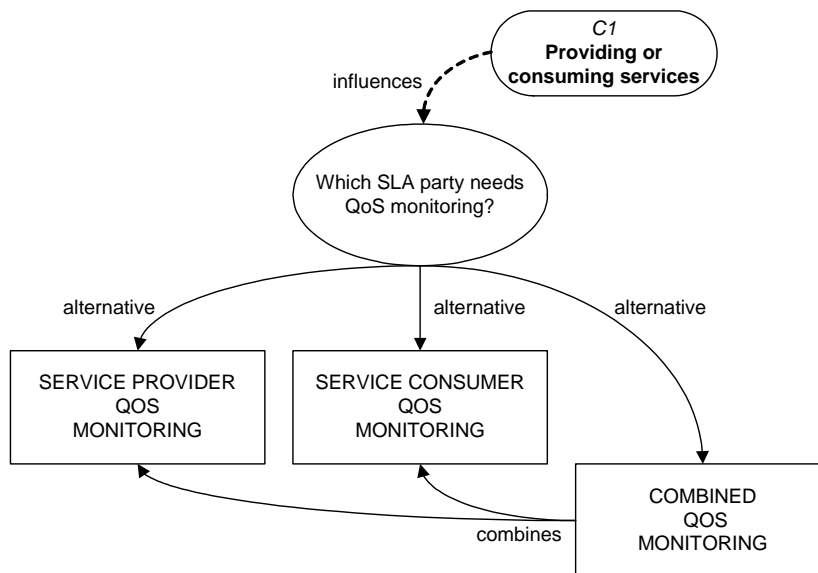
C1
Providing or consuming services

influences

Which SLA party needs QoS monitoring?

alternative

alternative

alternative

SERVICE PROVIDER QOS MONITORING

SERVICE CONSUMER QOS MONITORING

COMBINED QOS MONITORING

combines